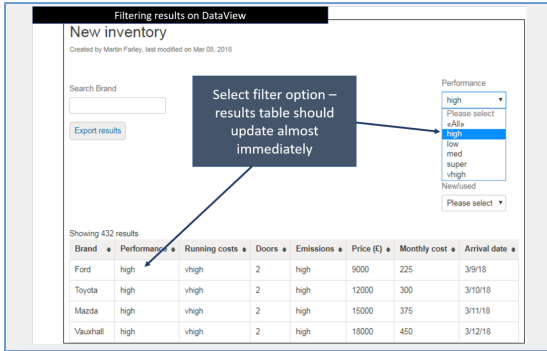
Filtering results on DataView

New inventory

Created by Martin Farley, last modified on Mar 08, 2016

Search Brand

Export results

Select filter option – results table should update almost immediately

Performance

high

Please select
«All»
high
low
med
super
vhigh

New/used

Please select

Showing 432 results

| Brand | Performance | Running costs | Doors | Emissions | Price (£) | Monthly cost | Arrival date |
|---|---|---|---|---|---|---|---|
| Ford | high | vhigh | 2 | high | 9000 | 225 | 3/9/18 |
| Toyota | high | vhigh | 2 | high | 12000 | 300 | 3/10/18 |
| Mazda | high | vhigh | 2 | high | 15000 | 375 | 3/11/18 |
| Vauxhall | high | vhigh | 2 | high | 18000 | 450 | 3/12/18 |